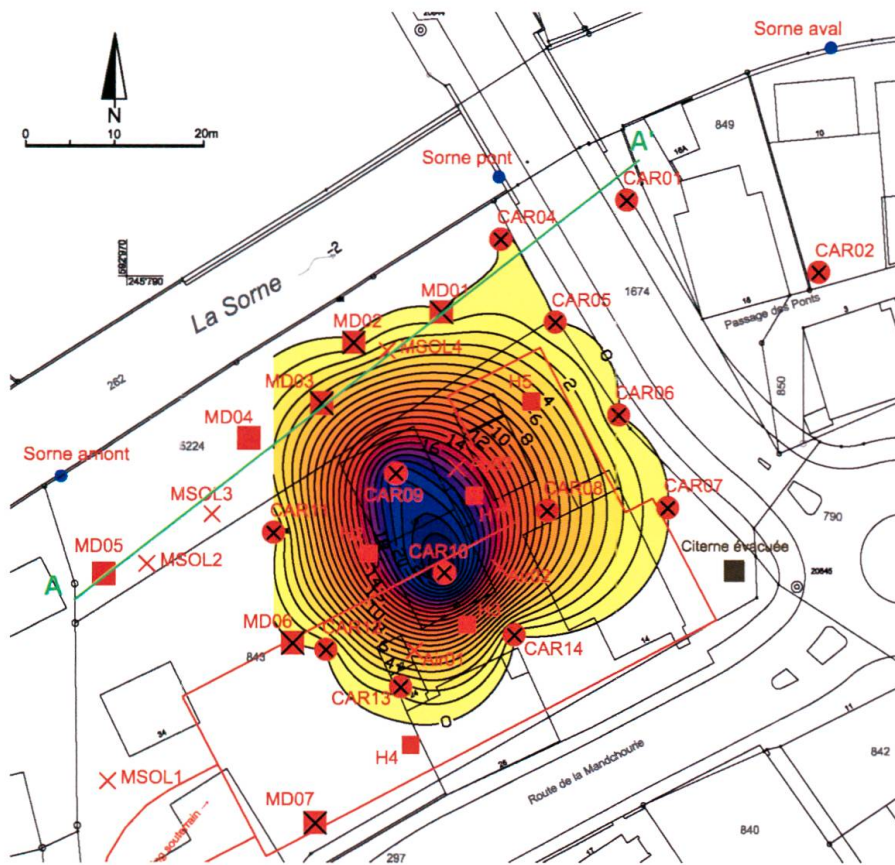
N
0 10 20m
Sorne aval
Sorne pont
A'
849
16A
10
CAR01
CAR04
CAR02
582'970
245'790
La Sorne
-2
1674
16
Passage des Ponts
MD01
CAR05
MD02
MSOL4
262
MD03
H5
2
4
6
CAR06
850
MD04
5224
8
10
12
14
16
Sorne amont
CAR09
CAR08
CAR07
MSOL3
CAR11
790
CAR10
Citerne évacuée
MD05
MSOL2
20846
A
H3
MD06
CAR12
CAR14
843
14
MSOL1
CAR13
0
34
H4
Route de la Manchourie
26
842
11
MD07
840
297